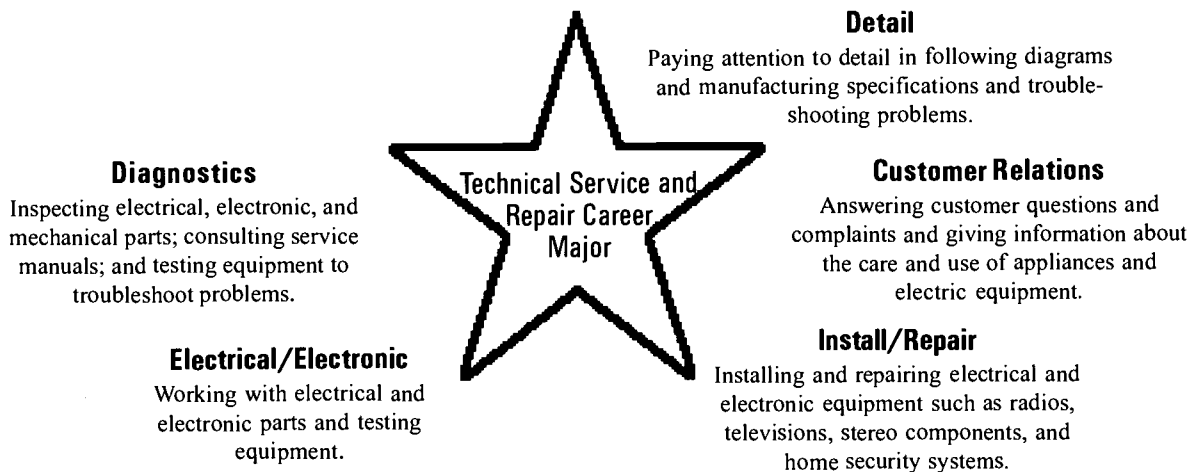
Detail
Paying attention to detail in following diagrams and manufacturing specifications and troubleshooting problems.

Diagnostics
Inspecting electrical, electronic, and mechanical parts; consulting service manuals; and testing equipment to troubleshoot problems.

Technical Service and Repair Career Major

Customer Relations
Answering customer questions and complaints and giving information about the care and use of appliances and electric equipment.

Electrical/Electronic
Working with electrical and electronic parts and testing equipment.

Install/Repair
Installing and repairing electrical and electronic equipment such as radios, televisions, stereo components, and home security systems.